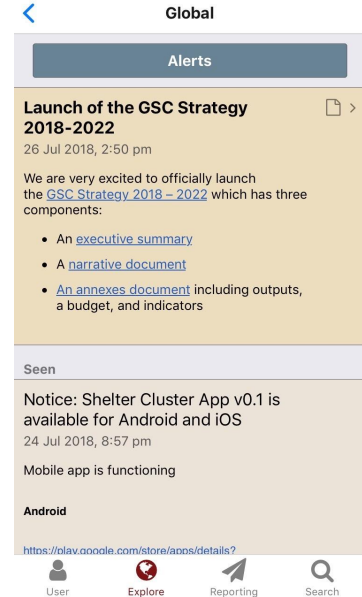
Global

Alerts

Launch of the GSC Strategy 2018-2022

26 Jul 2018, 2:50 pm

We are very excited to officially launch the GSC Strategy 2018 – 2022 which has three components:

- An executive summary
- A narrative document
- An annexes document including outputs, a budget, and indicators

Seen

Notice: Shelter Cluster App v0.1 is available for Android and iOS

24 Jul 2018, 8:57 pm

Mobile app is functioning

Android

https://play.google.com/store/apps/details?

User Explore Reporting Search